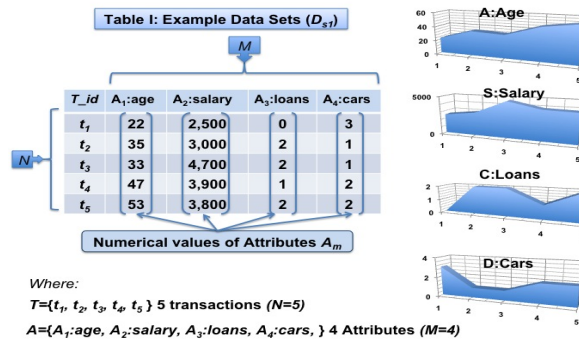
Table I: Example Data Sets ($D_{s1}$)

M

| $T\_id$ | $A_1$:age | $A_2$:salary | $A_3$:loans | $A_4$:cars |
|---|---|---|---|---|
| $t_1$ | 22 | 2,500 | 0 | 3 |
| $t_2$ | 35 | 3,000 | 2 | 1 |
| $t_3$ | 33 | 4,700 | 2 | 1 |
| $t_4$ | 47 | 3,900 | 1 | 2 |
| $t_5$ | 53 | 3,800 | 2 | 2 |

N

Numerical values of Attributes $A_m$

Where:

T={$t_1$, $t_2$, $t_3$, $t_4$, $t_5$ } 5 transactions (N=5)

A={$A_1$:age, $A_2$:salary, $A_3$:loans, $A_4$:cars, } 4 Attributes (M=4)

A:Age
60
40
20
0
1 2 3 4 5

S:Salary
5000
0
1 2 3 4 5

C:Loans
2
1
0
1 2 3 4

D:Cars
4
2
0
1 2 3 4 5